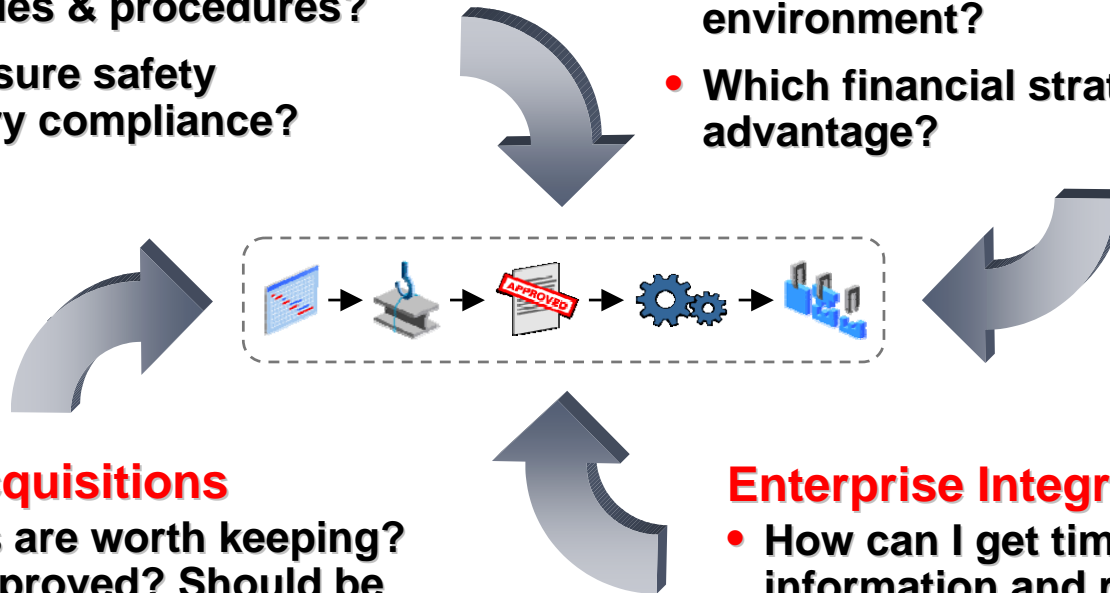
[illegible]es & procedures?

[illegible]sure safety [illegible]y compliance?

environment?

• Which financial strat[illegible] advantage?

APPROVED

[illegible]quisitions

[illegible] are worth keeping? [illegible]proved? Should be

Enterprise Integr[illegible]

• How can I get tim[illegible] information and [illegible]